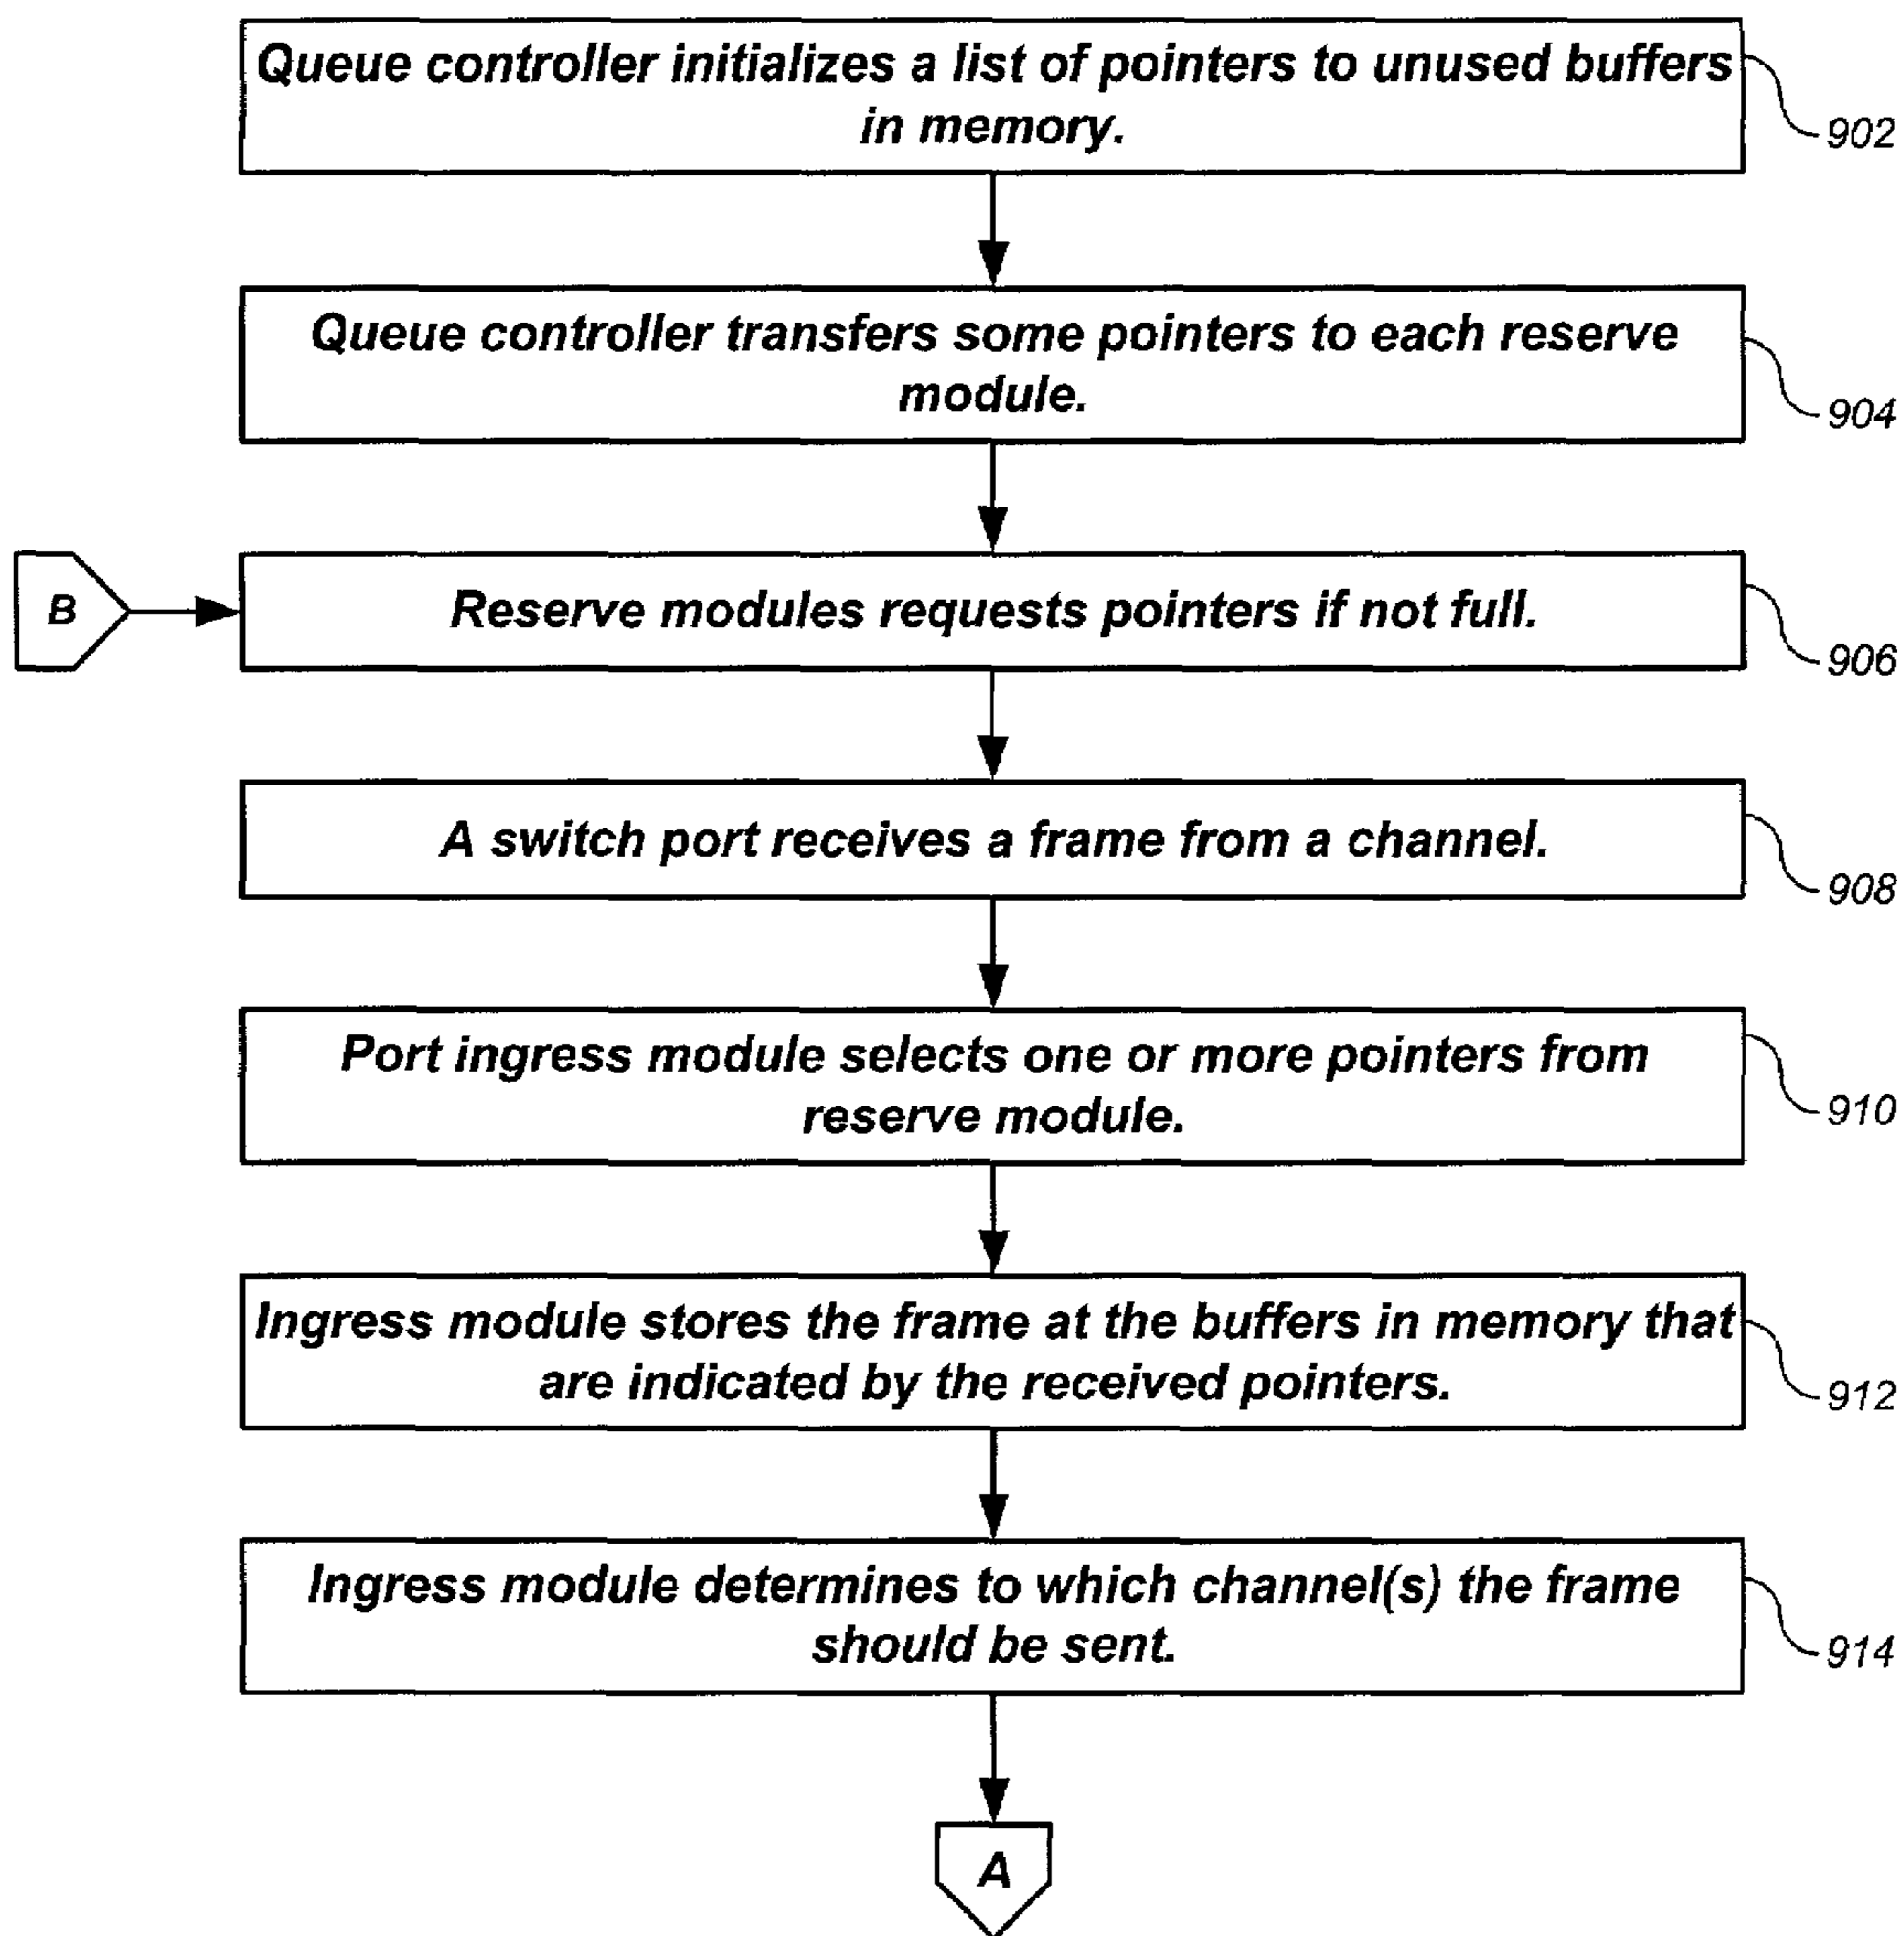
Queue controller initializes a list of pointers to unused buffers in memory.

902

Queue controller transfers some pointers to each reserve module.

904

B

Reserve modules requests pointers if not full.

906

A switch port receives a frame from a channel.

908

Port ingress module selects one or more pointers from reserve module.

910

Ingress module stores the frame at the buffers in memory that are indicated by the received pointers.

912

Ingress module determines to which channel(s) the frame should be sent.

914

A